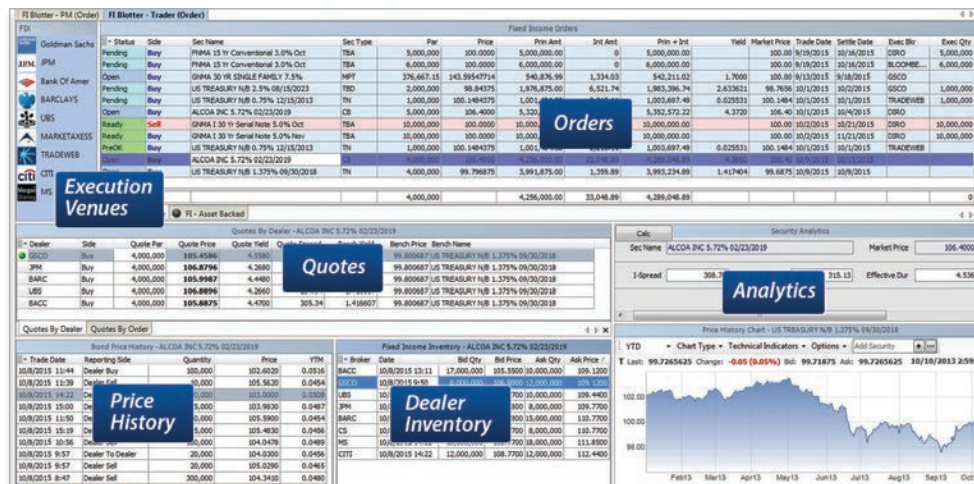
FI Blotter - PM (Order) | FI Blotter - Trader (Order)

FIX

Goldman Sachs
JPM
Bank Of Amer
BARCLAYS
UBS
MARKETAXESS
TRADEWEB
CITI
MS

Fixed Income Orders

| Status | Side | Sec Name | Sec Type | Par | Price | Prin Amt | Int Amt | Prin + Int | Yield | Market Price | Trade Date | Settle Date | Exec Bkr | Exec Qty |
|---|---|---|---|---|---|---|---|---|---|---|---|---|---|---|
| Pending | Buy | FNMA 15 Yr Conventional 3.0% Oct | TBA | 5,000,000 | 100.0000 | 5,000,000.00 | 0 | 5,000,000.00 | | 100.00 | 9/19/2015 | 10/16/2015 | DIRO | 5,000,000 |
| Pending | Buy | FNMA 15 Yr Conventional 3.0% Oct | TBA | 6,000,000 | 100.0000 | 6,000,000.00 | 0 | 6,000,000.00 | | 100.00 | 9/19/2015 | 10/16/2015 | BLOOMBE... | 6,000,000 |
| Open | Buy | GNMA 30 YR SINGLE FAMILY 7.5% | MPT | 376,667.15 | 143.59547714 | 540,876.99 | 1,334.03 | 542,211.02 | 1.7000 | 100.00 | 9/13/2015 | 9/18/2015 | GSCO | |
| Pending | Buy | US TREASURY N/B 2.5% 08/15/2023 | TBD | 2,000,000 | 98.84375 | 1,976,875.00 | 6,521.74 | 1,983,396.74 | 2.633621 | 98.7656 | 10/1/2015 | 10/2/2015 | GSCO | 1,000,000 |
| Pending | Buy | US TREASURY N/B 0.75% 12/15/2013 | TN | 1,000,000 | 100.1484375 | 1,001,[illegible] | | 1,003,697.49 | 0.025531 | 100.1484 | 10/1/2015 | 10/1/2015 | TRADEWEB | |
| Open | Buy | ALCOA INC 5.72% 02/23/2019 | CB | 5,000,000 | 106.4000 | 5,320,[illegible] | | 5,352,572.22 | 4.3720 | 106.40 | 10/1/2015 | 10/4/2015 | DIRO | |
| Ready | Sell | GNMA I 30 Yr Single Note 5.0% Oct | TBA | 10,000,000 | 100.0000 | 10,000,000.00 | | 10,000,000.00 | | 100.00 | 10/2/2015 | 10/21/2015 | DIRO | 10,000,000 |
| Ready | Buy | GNMA I 30 Yr Single Note 5.0% Nov | TBA | 10,000,000 | 100.0000 | 10,000,000.00 | | 10,000,000.00 | | 100.00 | 10/2/2015 | 11/21/2015 | DIRO | 10,000,000 |
| PreOK | Buy | US TREASURY N/B 0.75% 12/15/2013 | TN | 1,000,000 | 100.1484375 | 1,001,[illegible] | | 1,003,697.49 | 0.025531 | 100.1484 | 10/1/2015 | 10/1/2015 | TRADEWEB | |
| Open | Buy | ALCOA INC 5.72% 02/23/2019 | CB | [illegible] | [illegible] | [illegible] | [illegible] | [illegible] | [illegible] | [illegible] | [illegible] | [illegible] | | |
| Open | Buy | US TREASURY N/B 1.375% 09/30/2018 | TN | 4,000,000 | 99.796875 | 3,991,875.00 | 1,359.89 | 3,993,234.89 | 1.417404 | 99.6875 | 10/9/2015 | 10/9/2015 | | |
| | | | | 4,000,000 | | 4,256,000.00 | 33,048.89 | 4,289,048.89 | | | | | | 0 |

Orders

Execution Venues

FI - Asset Backed

Quotes By Dealer - ALCOA INC 5.72% 02/23/2019

| Dealer | Side | Quote Par | Quote Price | Quote Yield | Quote Spread | Bench Yield | Bench Price | Bench Name |
|---|---|---|---|---|---|---|---|---|
| GSCO | Buy | 4,000,000 | 105.4586 | 4.3580 | | | 99.800687 | US TREASURY N/B 1.375% 09/30/2018 |
| JPM | Buy | 4,000,000 | 106.8796 | 4.2680 | | | 99.800687 | US TREASURY N/B 1.375% 09/30/2018 |
| BARC | Buy | 4,000,000 | 105.9987 | 4.4480 | | | 99.800687 | US TREASURY N/B 1.375% 09/30/2018 |
| UBS | Buy | 4,000,000 | 106.8896 | 4.2660 | | | 99.800687 | US TREASURY N/B 1.375% 09/30/2018 |
| BACC | Buy | 4,000,000 | 105.8875 | 4.4700 | 305.34 | 1.416607 | 99.800687 | US TREASURY N/B 1.375% 09/30/2018 |

Quotes

Quotes By Dealer | Quotes By Order

Security Analytics

Calc

Sec Name ALCOA INC 5.72% 02/23/2019

Market Price 106.4000

I-Spread 308.7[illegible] 315.13 Effective Dur 4.536

Analytics

Bond Price History - ALCOA INC 5.72% 02/23/2019

| Trade Date | Reporting Side | Quantity | Price | YTM |
|---|---|---|---|---|
| 10/8/2015 11:44 | Dealer Buy | 100,000 | 102.6020 | 0.0516 |
| 10/8/2015 11:39 | Dealer Sell | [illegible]0,000 | 105.5630 | 0.0454 |
| 10/8/2015 14:22 | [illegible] | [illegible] | 103.0000 | 0.0508 |
| 10/8/2015 15:00 | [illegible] | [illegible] | 103.9830 | 0.0487 |
| 10/8/2015 11:50 | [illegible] | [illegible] | 105.5900 | 0.0454 |
| 10/8/2015 15:19 | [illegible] | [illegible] | 105.4830 | 0.0456 |
| 10/8/2015 10:56 | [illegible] | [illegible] | 104.0478 | 0.0489 |
| 10/8/2015 9:57 | Dealer To Dealer | 20,000 | 104.0300 | 0.0496 |
| 10/8/2015 9:57 | Dealer Sell | 20,000 | 105.0290 | 0.0465 |
| 10/8/2015 8:47 | Dealer Sell | 300,000 | 104.3410 | 0.0480 |

Price History

Fixed Income Inventory - ALCOA INC 5.72% 02/23/2019

| Broker | Date | Bid Qty | Bid Price | Ask Qty | Ask Price |
|---|---|---|---|---|---|
| BACC | 10/8/2015 13:11 | 17,000,000 | 105.5500 | 10,000,000 | 109.1200 |
| GSCO | 10/8/2015 9:58 | 8,000,000 | 106.9500 | 12,000,000 | 109.1200 |
| UBS | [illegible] | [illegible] | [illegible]700 | 10,000,000 | 109.4400 |
| JPM | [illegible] | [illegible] | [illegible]300 | 8,000,000 | 109.7700 |
| BARC | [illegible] | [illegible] | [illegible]900 | 15,000,000 | 110.7700 |
| CS | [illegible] | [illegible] | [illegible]700 | 8,000,000 | 110.7700 |
| MS | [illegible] | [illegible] | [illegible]700 | 18,000,000 | 111.8500 |
| CITI | 10/8/2015 14:22 | 12,000,000 | 108.7700 | 12,000,000 | 112.4400 |

Dealer Inventory

Price History Chart - US TREASURY N/B 1.375% 09/30/2018

YTD | Chart Type | Technical Indicators | Options | Add Security

Last: 99.7265625 Change: -0.05 (0.05%) Bid: 99.71875 Ask: 99.7265625 10/10/2013 2:59

102.00
100.00
98.00

Feb13 Mar13 Apr13 May13 Jun13 Jul13 Aug13 Sep13 Oct